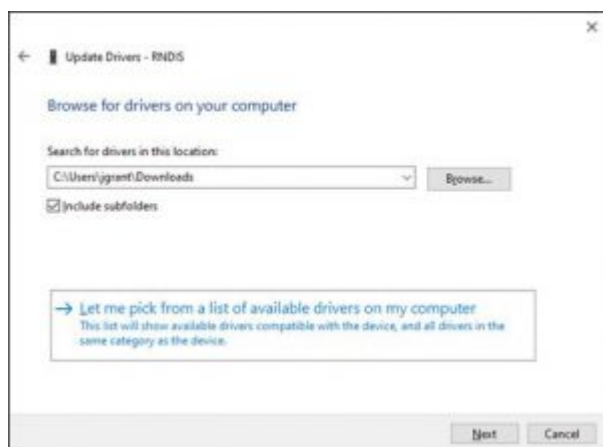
×

Update Drivers - RNDIS

Browse for drivers on your computer

Search for drivers in this location:

C:\Users\jgrant\Downloads

Browse...

Include subfolders

→ Let me pick from a list of available drivers on my computer
This list will show available drivers compatible with the device, and all drivers in the same category as the device.

Next

Cancel